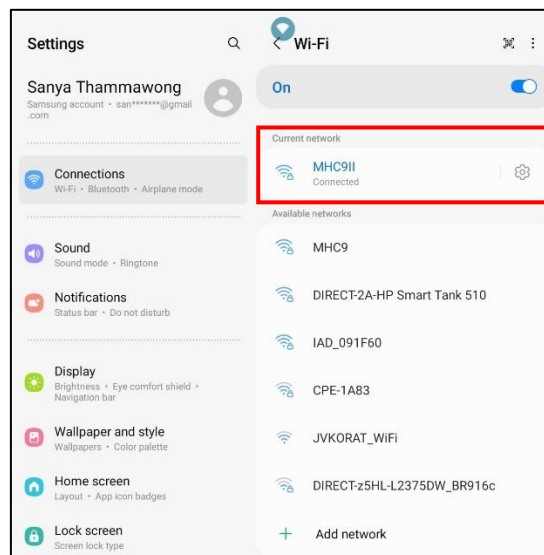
Settings

Sanya Thammawong
Samsung account • san*******@gmail.com

Connections
Wi-Fi • Bluetooth • Airplane mode

Sound
Sound mode • Ringtone

Notifications
Status bar • Do not disturb

Display
Brightness • Eye comfort shield • Navigation bar

Wallpaper and style
Wallpapers • Color palette

Home screen
Layout • App icon badges

Lock screen
Screen lock type

Wi-Fi

On

Current network

MHC9II
Connected

Available networks

MHC9

DIRECT-2A-HP Smart Tank 510

IAD_091F60

CPE-1A83

JVKORAT_WiFi

DIRECT-z5HL-L2375DW_BR916c

+ Add network